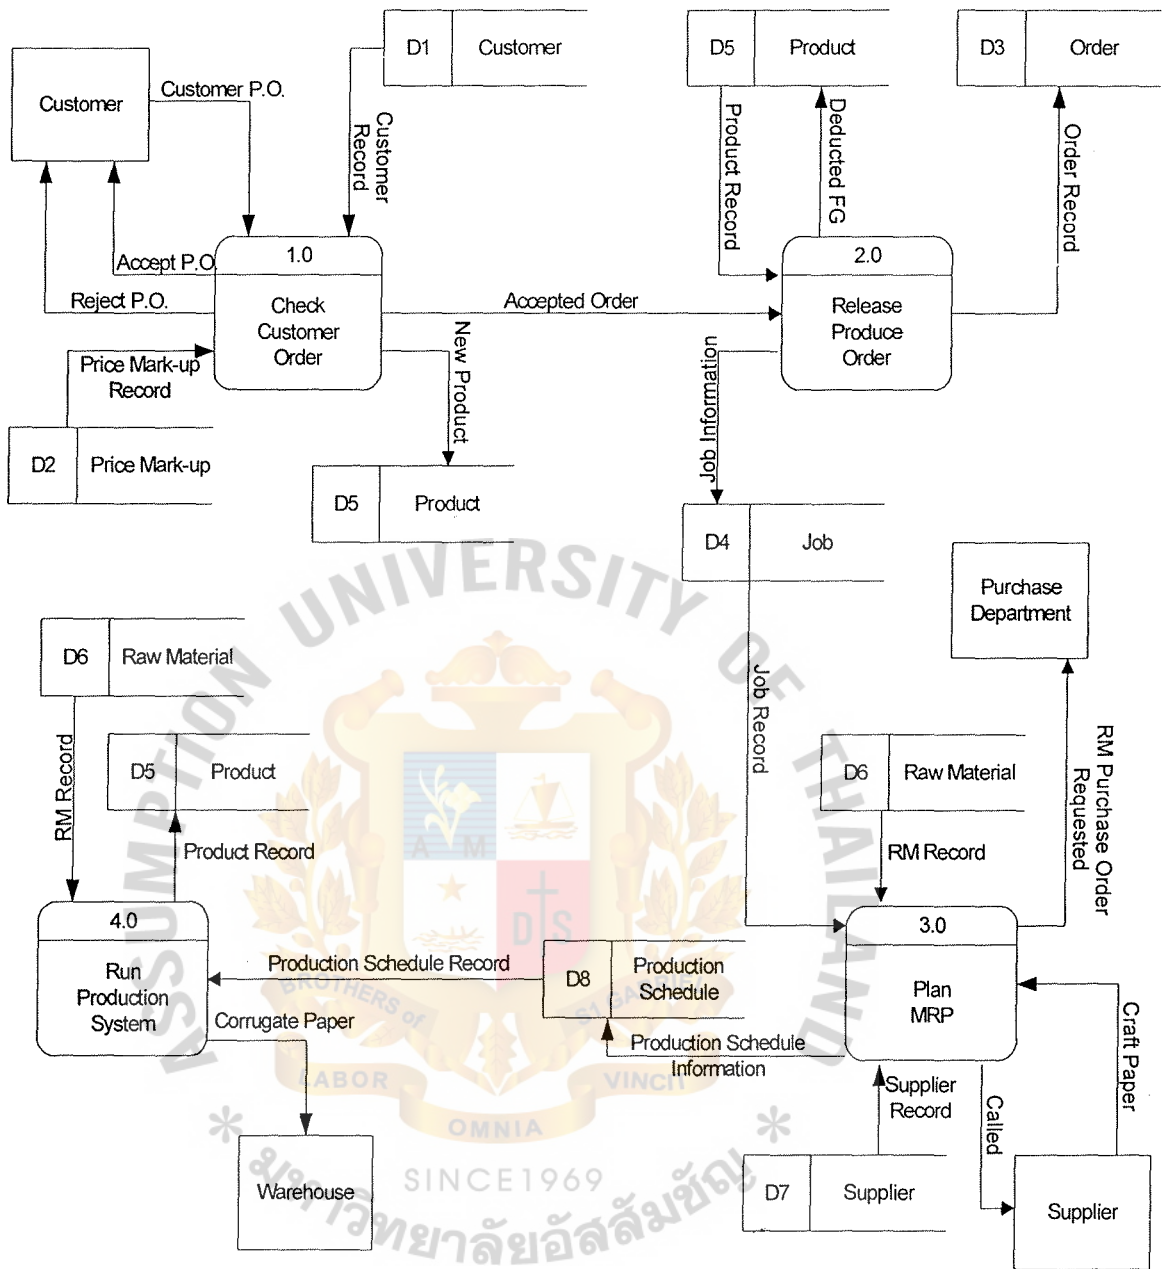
Customer

Customer P.O.

D1 Customer

Customer Record

D5 Product

Product Record

Deducted FG

D3 Order

Order Record

Accept P.O.

Reject P.O.

1.0

Check Customer Order

Accepted Order

2.0

Release Produce Order

Price Mark-up Record

D2 Price Mark-up

New Product

D5 Product

Job Information

D4 Job

Purchase Department

D6 Raw Material

RM Record

D5 Product

Product Record

Job Record

D6 Raw Material

RM Record

RM Purchase Order Requested

4.0

Run Production System

Production Schedule Record

D8 Production Schedule

3.0

Plan MRP

Corrugate Paper

Production Schedule Information

Craft Paper

Supplier Record

Called

Warehouse

D7 Supplier

Supplier

UNIVERSITY OF THAILAND

ASSUMPTION

BROTHERS of ST. GABRIEL

LABOR OMNIA VINCIT

SINCE1969

มหาวิทยาลัยอัสสัมชัญ